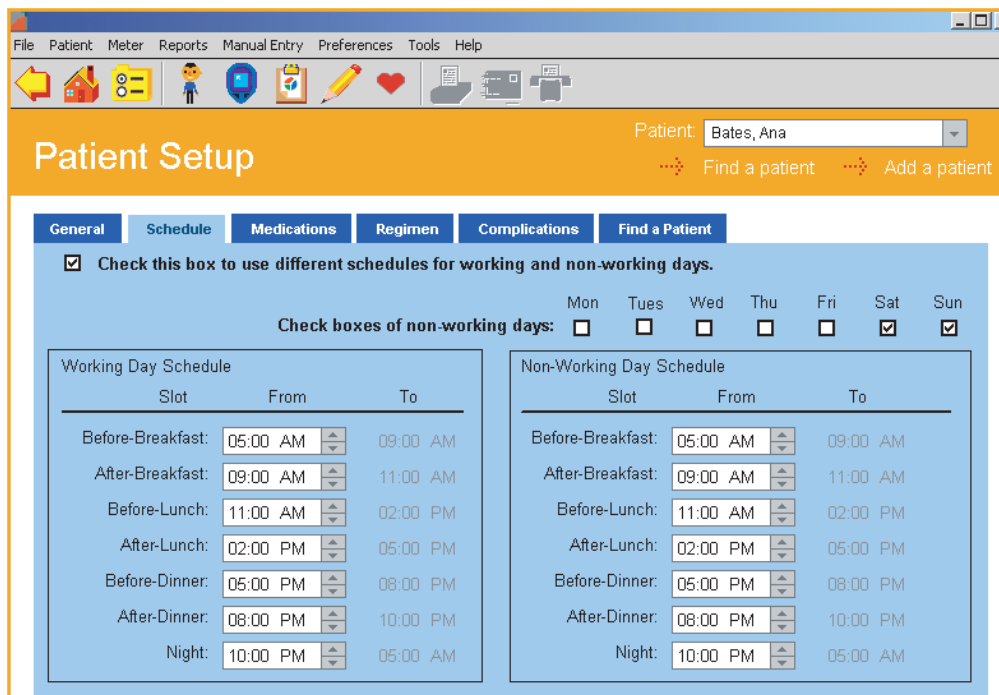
File Patient Meter Reports Manual Entry Preferences Tools Help

Patient Setup

Patient: Bates, Ana

Find a patient Add a patient

General Schedule Medications Regimen Complications Find a Patient

☑ Check this box to use different schedules for working and non-working days.

| | Mon | Tues | Wed | Thu | Fri | Sat | Sun |
|---|---|---|---|---|---|---|---|
| Check boxes of non-working days: | ☐ | ☐ | ☐ | ☐ | ☐ | ☑ | ☑ |

Working Day Schedule

| Slot | From | To |
|---|---|---|
| Before-Breakfast: | 05:00 AM | 09:00 AM |
| After-Breakfast: | 09:00 AM | 11:00 AM |
| Before-Lunch: | 11:00 AM | 02:00 PM |
| After-Lunch: | 02:00 PM | 05:00 PM |
| Before-Dinner: | 05:00 PM | 08:00 PM |
| After-Dinner: | 08:00 PM | 10:00 PM |
| Night: | 10:00 PM | 05:00 AM |

Non-Working Day Schedule

| Slot | From | To |
|---|---|---|
| Before-Breakfast: | 05:00 AM | 09:00 AM |
| After-Breakfast: | 09:00 AM | 11:00 AM |
| Before-Lunch: | 11:00 AM | 02:00 PM |
| After-Lunch: | 02:00 PM | 05:00 PM |
| Before-Dinner: | 05:00 PM | 08:00 PM |
| After-Dinner: | 08:00 PM | 10:00 PM |
| Night: | 10:00 PM | 05:00 AM |